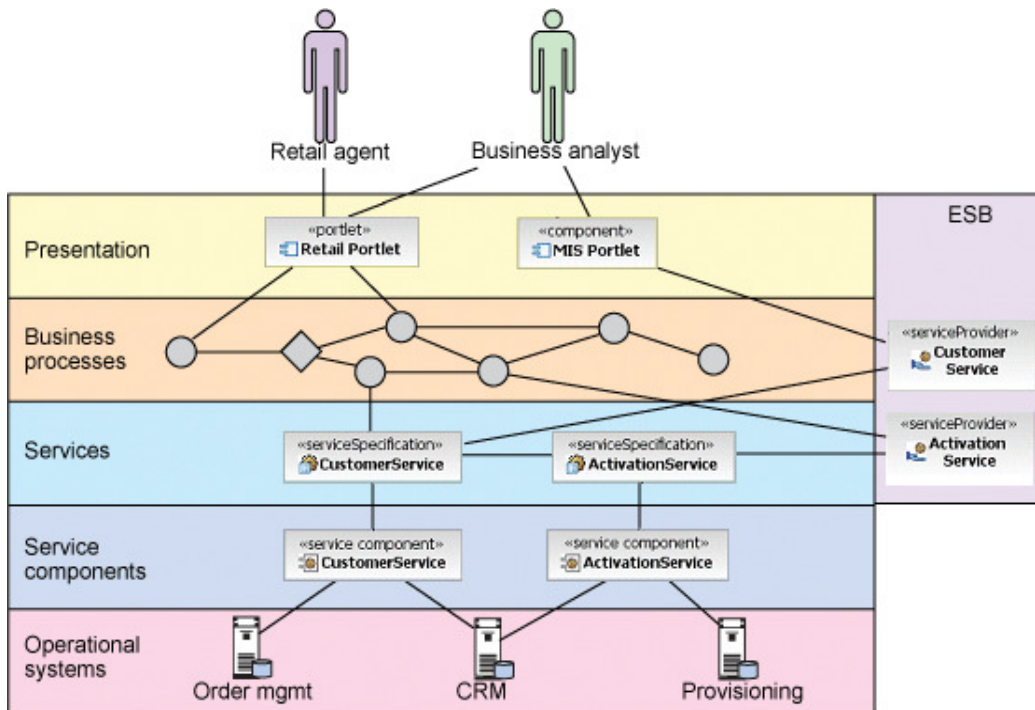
Retail agent

Business analyst

ESB

Presentation

«portlet»
Retail Portlet

«component»
MIS Portlet

Business processes

«serviceProvider»
Customer Service

Services

«serviceSpecification»
CustomerService

«serviceSpecification»
ActivationService

«serviceProvider»
Activation Service

Service components

«service component»
CustomerService

«service component»
ActivationService

Operational systems

Order mgmt

CRM

Provisioning